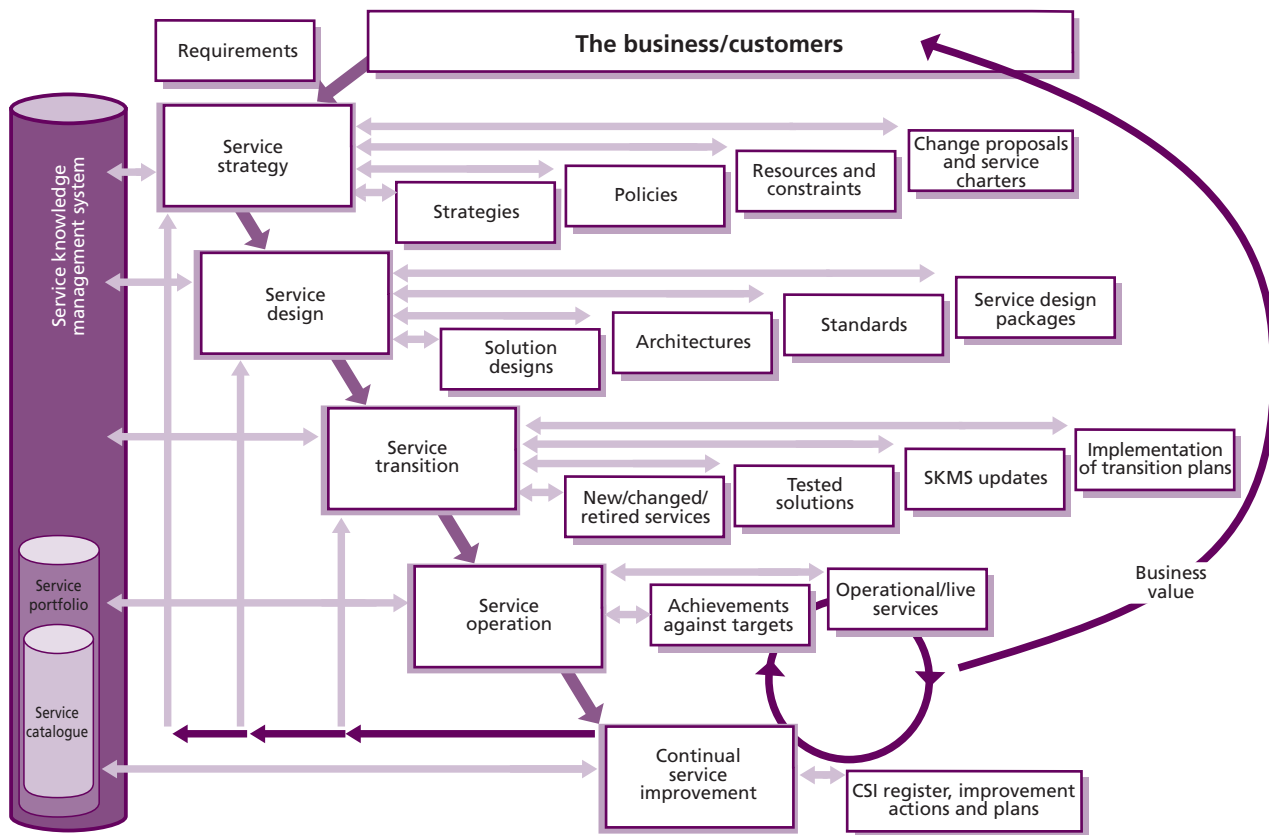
Requirements

The business/customers

Service knowledge management system

Service strategy

Change proposals and service charters

Resources and constraints

Policies

Strategies

Service design

Service design packages

Standards

Architectures

Solution designs

Service transition

Implementation of transition plans

SKMS updates

Tested solutions

New/changed/ retired services

Service portfolio

Service catalogue

Service operation

Achievements against targets

Operational/live services

Business value

Continual service improvement

CSI register, improvement actions and plans